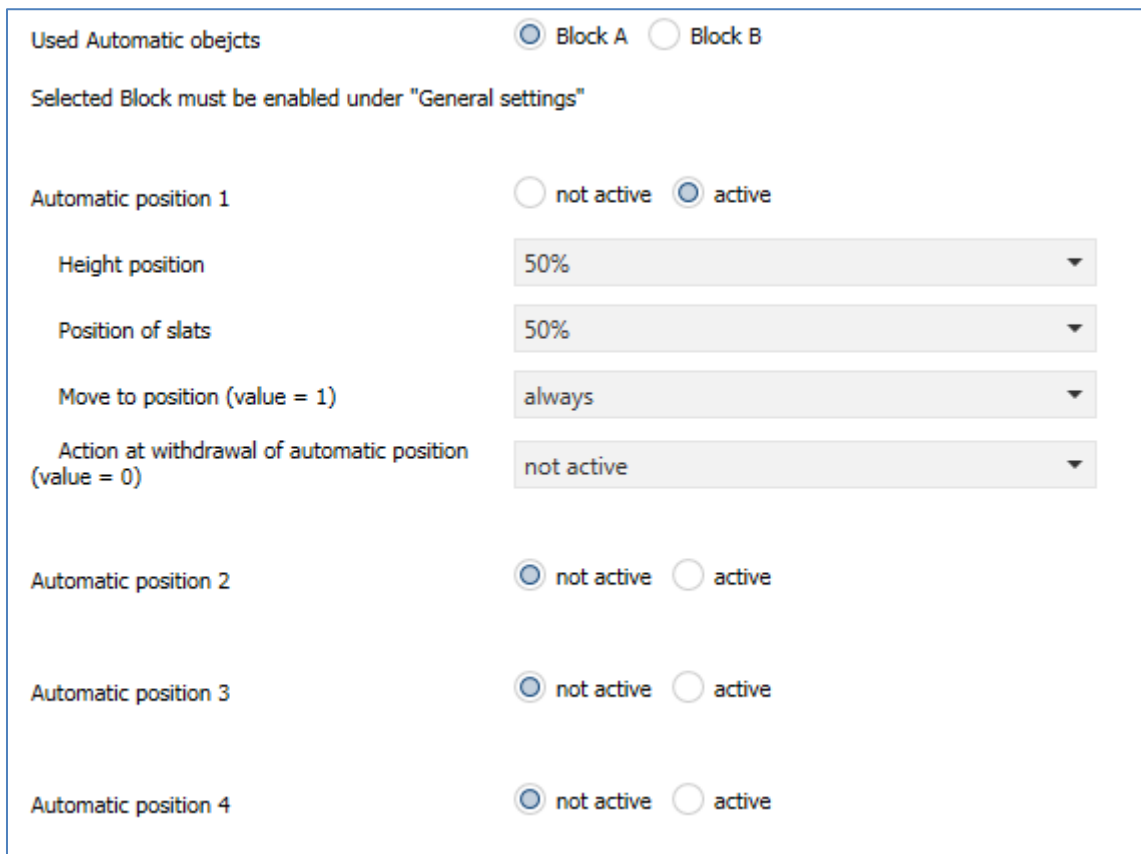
Used Automatic obejcts Block A Block B

Selected Block must be enabled under "General settings"

Automatic position 1 not active active

Height position 50%

Position of slats 50%

Move to position (value = 1) always

Action at withdrawal of automatic position (value = 0) not active

Automatic position 2 not active active

Automatic position 3 not active active

Automatic position 4 not active active